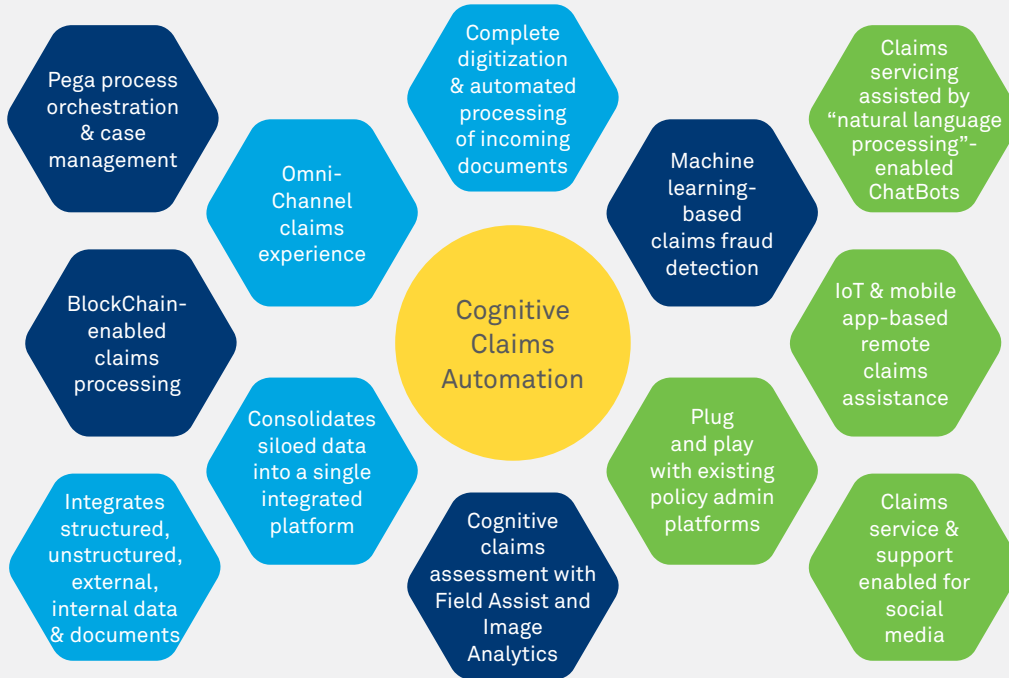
Cognitive Claims Automation

Pega process orchestration & case management

Omni-Channel claims experience

Complete digitization & automated processing of incoming documents

Machine learning-based claims fraud detection

Claims servicing assisted by "natural language processing"-enabled ChatBots

BlockChain-enabled claims processing

IoT & mobile app-based remote claims assistance

Consolidates siloed data into a single integrated platform

Plug and play with existing policy admin platforms

Integrates structured, unstructured, external, internal data & documents

Cognitive claims assessment with Field Assist and Image Analytics

Claims service & support enabled for social media